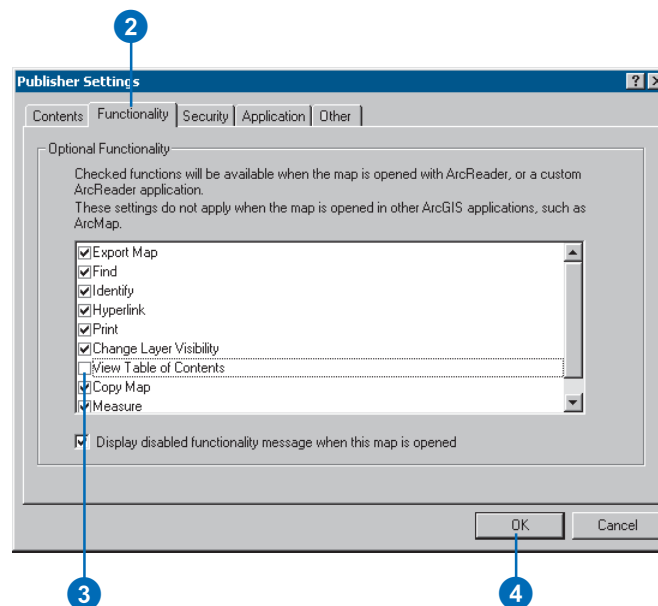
2

Publisher Settings

?

Contents | Functionality | Security | Application | Other

Optional Functionality

Checked functions will be available when the map is opened with ArcReader, or a custom ArcReader application.
These settings do not apply when the map is opened in other ArcGIS applications, such as ArcMap.

Export Map
Find
Identify
Hyperlink
Print
Change Layer Visibility
View Table of Contents
Copy Map
Measure

Display disabled functionality message when this map is opened

OK
Cancel

3

4